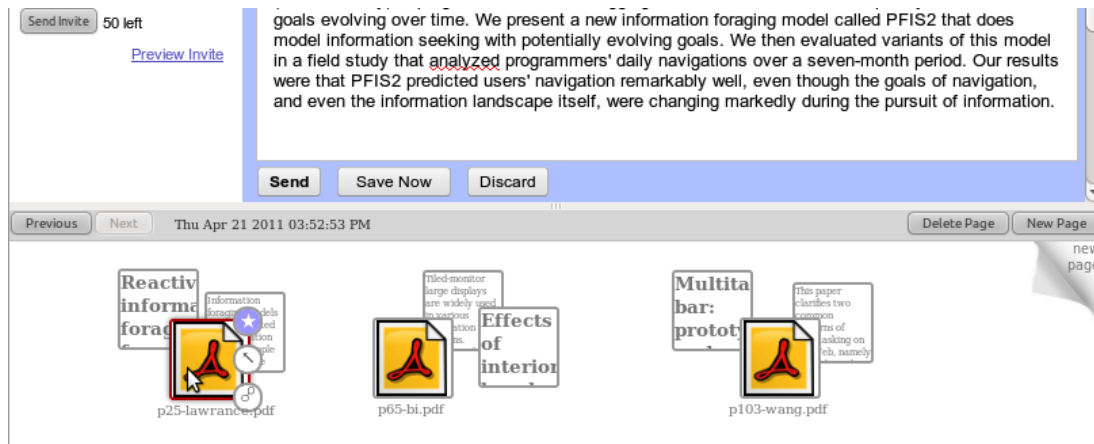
Send Invite 50 left

Preview Invite

goals evolving over time. We present a new information foraging model called PFIS2 that does model information seeking with potentially evolving goals. We then evaluated variants of this model in a field study that analyzed programmers' daily navigations over a seven-month period. Our results were that PFIS2 predicted users' navigation remarkably well, even though the goals of navigation, and even the information landscape itself, were changing markedly during the pursuit of information.

Send Save Now Discard

Previous Next Thu Apr 21 2011 03:52:53 PM Delete Page New Page

new page

Reactiv informa forag

Information forag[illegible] models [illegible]

p25-lawrance.pdf

Tiled-monitor large displays are widely used in various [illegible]

Effects of interior

p65-bi.pdf

Multita bar: prototy

This paper clarifies two common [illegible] of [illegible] asking on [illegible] namely

p103-wang.pdf